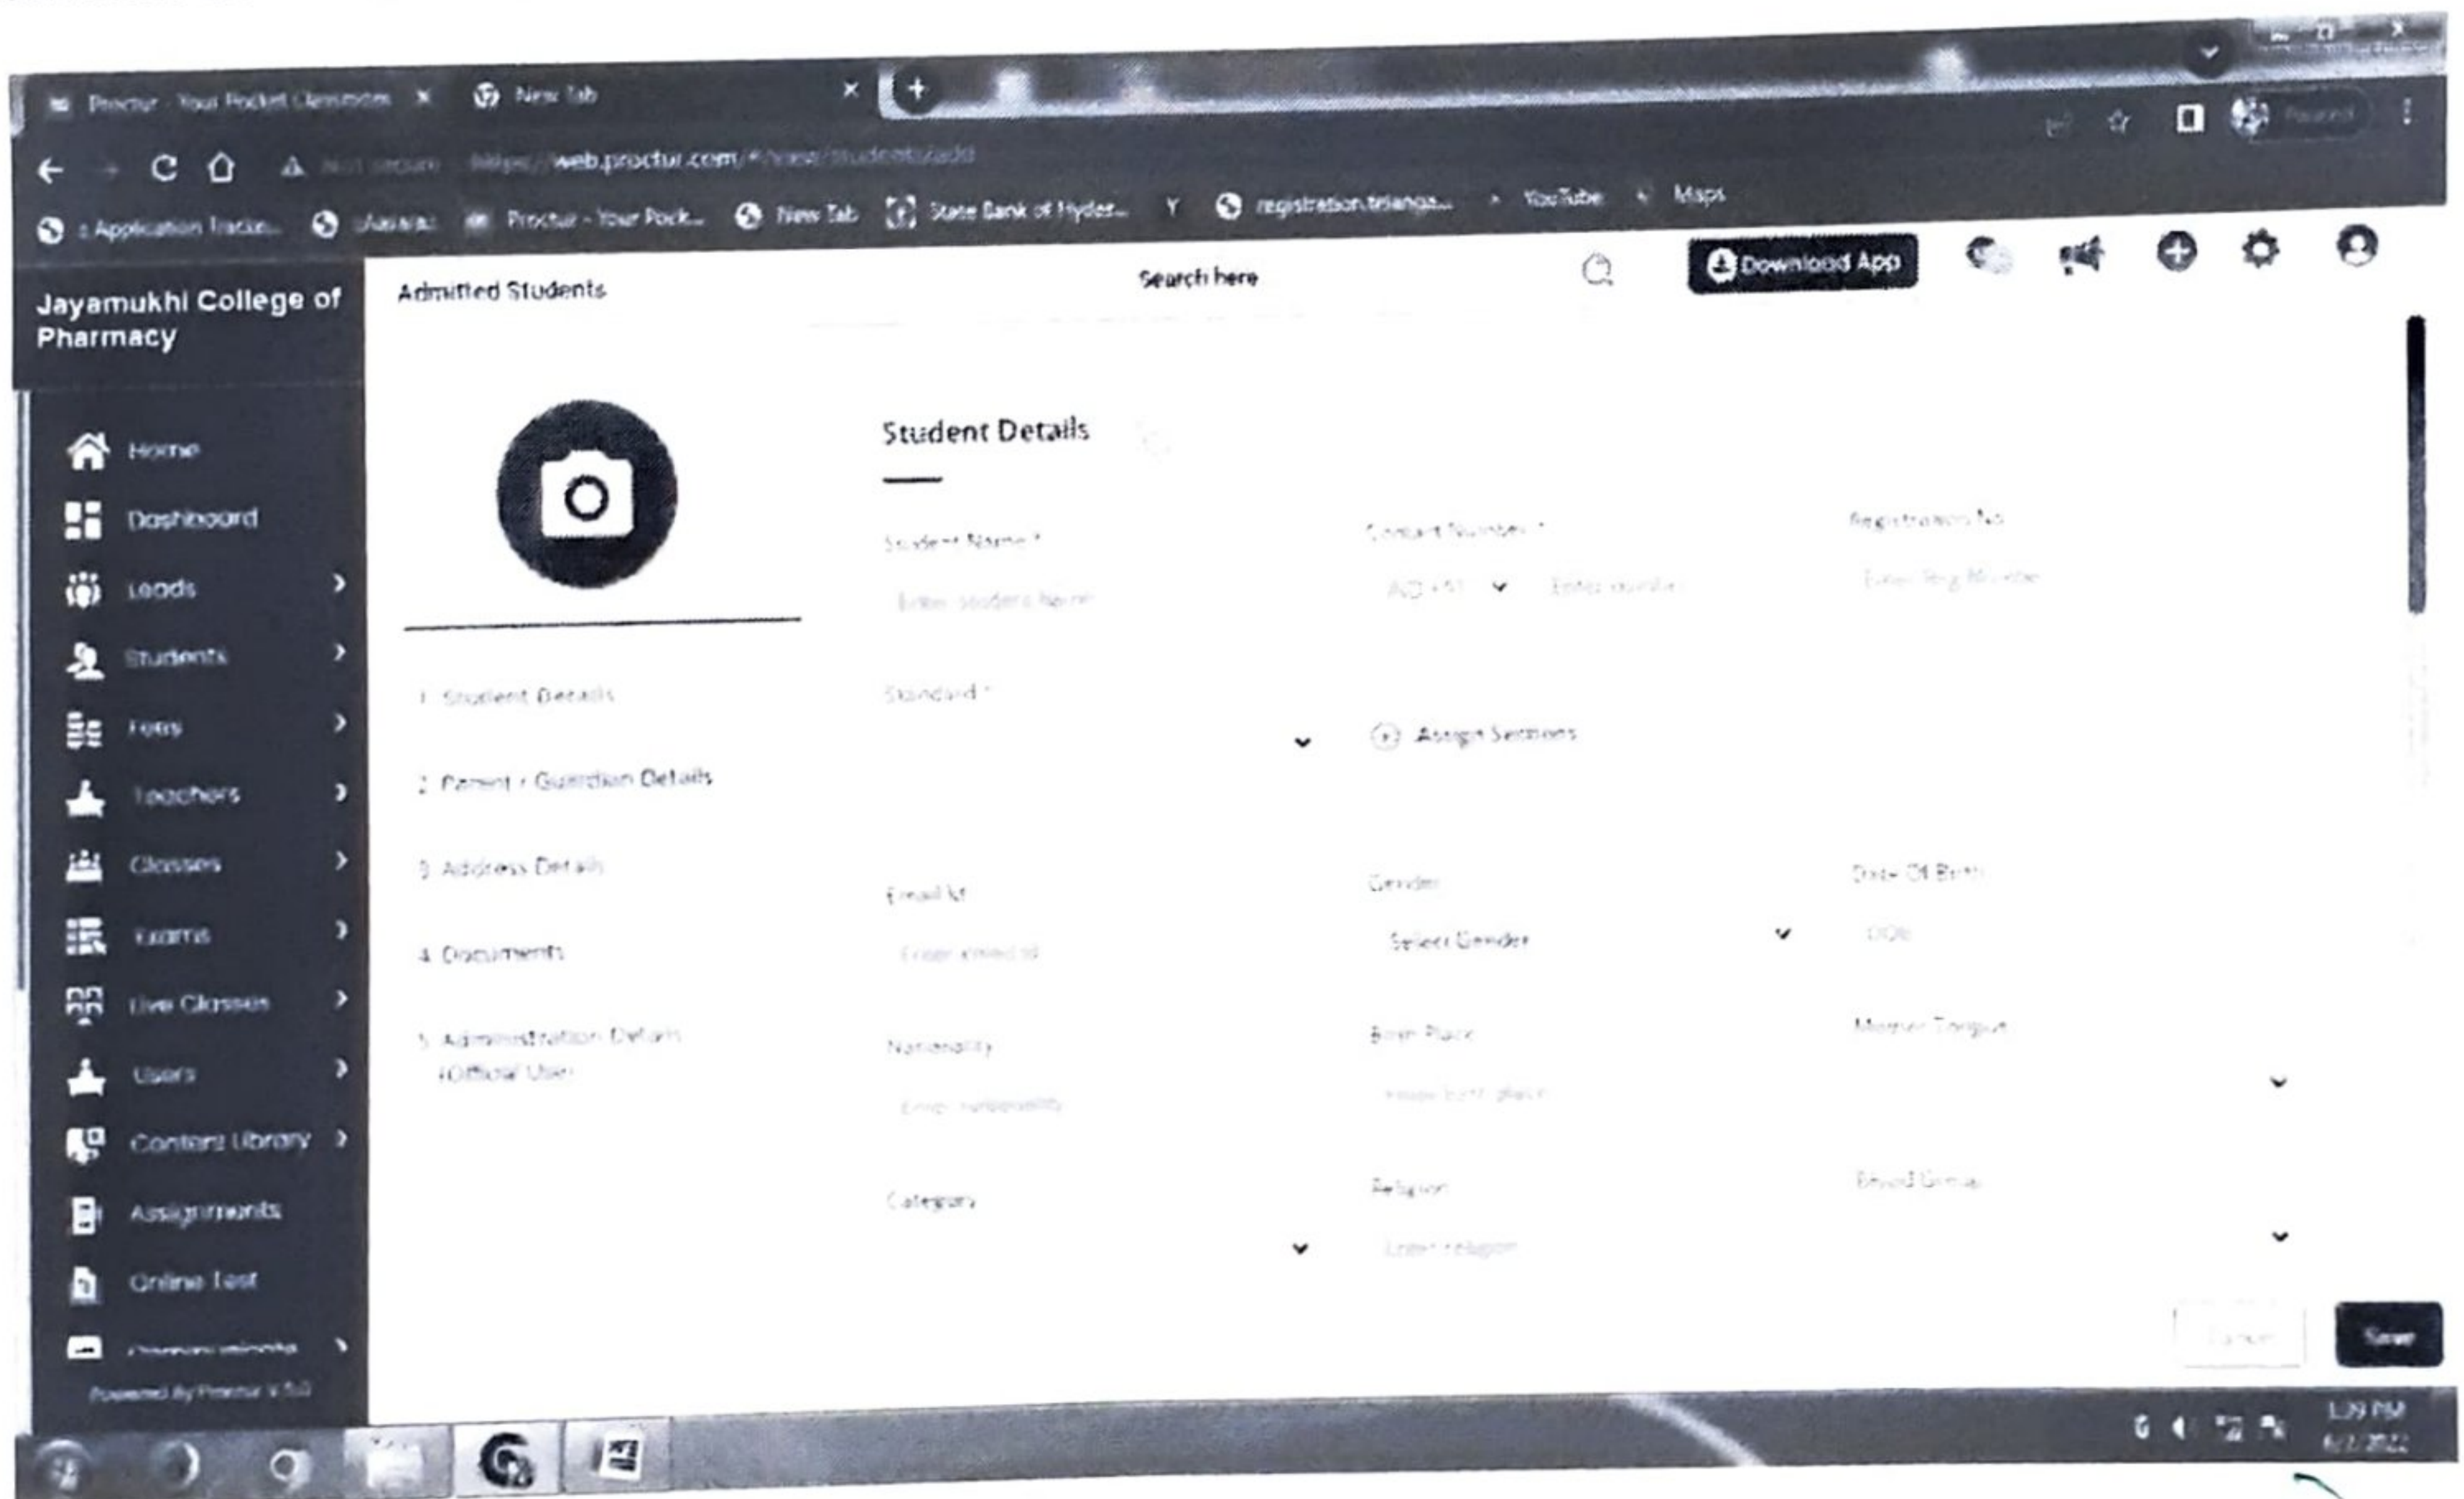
Proctur - Your Pocket Classroom × New Tab ×

Not secure https://web.proctur.com/#/view/students/add

Application Tracki... Proctur - Your Pock... New Tab State Bank of Hyder... registration.telanga... YouTube Maps

Jayamukhi College of Pharmacy

Admitted Students

Search here

Download App

Home
Dashboard
Leads
Students
Fees
Teachers
Classes
Exams
Live Classes
Users
Content Library
Assignments
Online Test
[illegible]
Powered By Proctur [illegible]

1 Student Details
2 Parent / Guardian Details
3 Address Details
4 Documents
5 Administration Details (Official Use)

Student Details

Student Name *
Enter students here

Contact Number *
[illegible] Enter number

Registration No
Enter Reg Number

Standard *

Assign Sections

Email Id
Enter email id

Gender
Select Gender

Date Of Birth
DOB

Nationality
Enter nationality

Birth Place
Enter birth place

Mother Tongue

Category

Religion
Enter religion

Blood Group

Cancel
Save

1:39 PM
6/2/2022